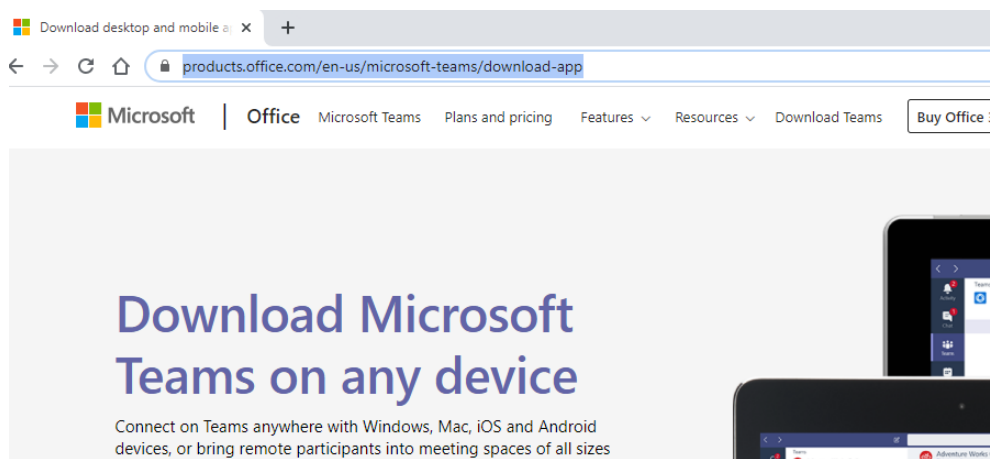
Download desktop and mobile a

products.office.com/en-us/microsoft-teams/download-app

Microsoft | Office Microsoft Teams Plans and pricing Features Resources Download Teams Buy Office

Download Microsoft Teams on any device

Connect on Teams anywhere with Windows, Mac, iOS and Android devices, or bring remote participants into meeting spaces of all sizes

Activity
Chat
Teams
Adventure Works